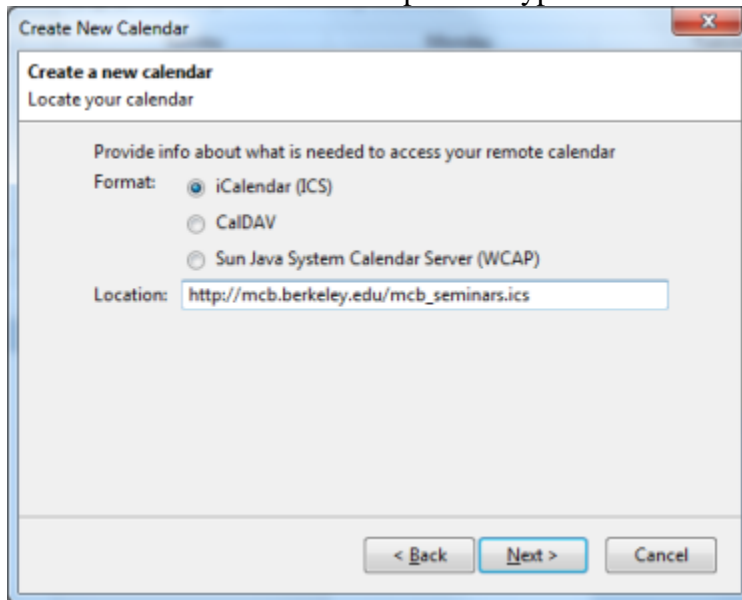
Create New Calendar

Create a new calendar
Locate your calendar

Provide info about what is needed to access your remote calendar

Format: iCalendar (ICS)
CalDAV
Sun Java System Calendar Server (WCAP)

Location: http://mcb.berkeley.edu/mcb_seminars.ics

< Back Next > Cancel